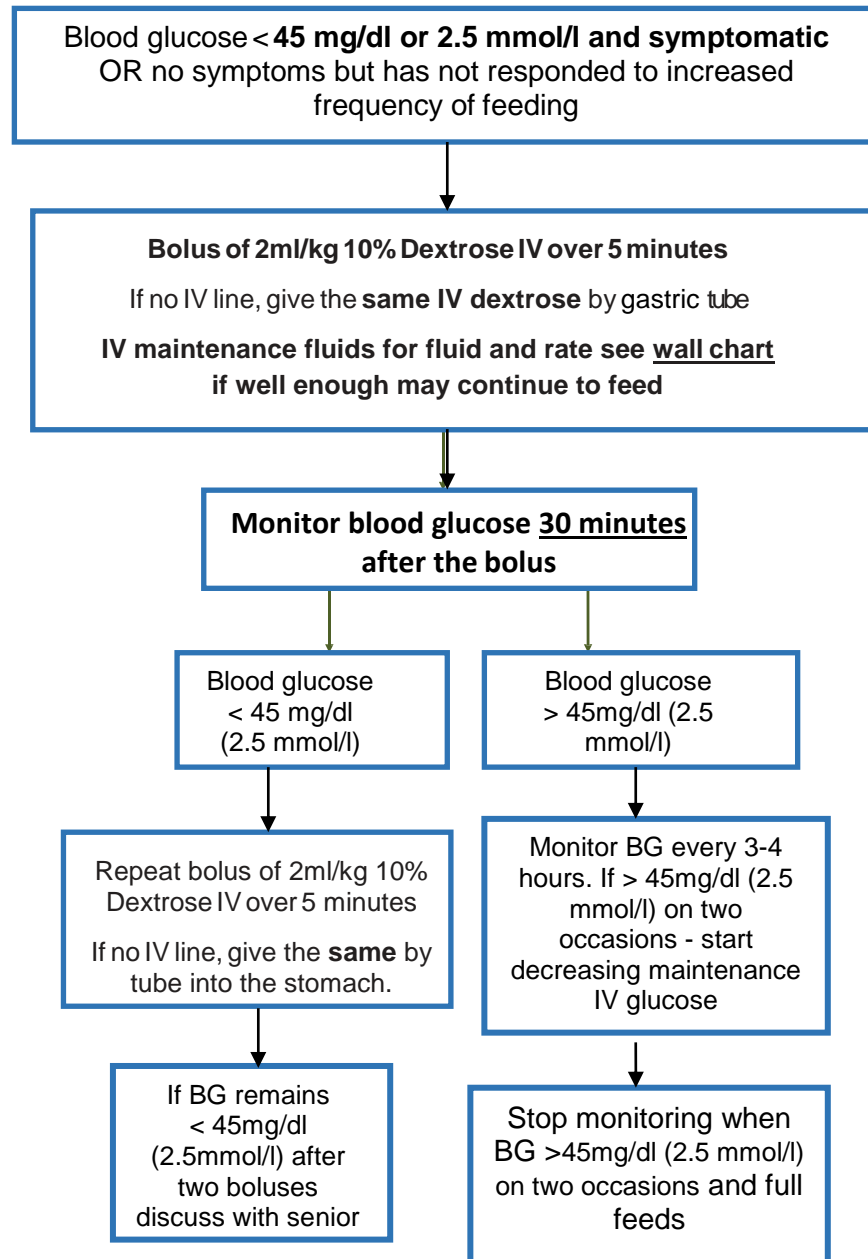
Blood glucose < 45 mg/dl or 2.5 mmol/l and symptomatic OR no symptoms but has not responded to increased frequency of feeding

Bolus of 2ml/kg 10% Dextrose IV over 5 minutes

If no IV line, give the same IV dextrose by gastric tube

IV maintenance fluids for fluid and rate see wall chart if well enough may continue to feed

Monitor blood glucose 30 minutes after the bolus

Blood glucose < 45 mg/dl (2.5 mmol/l)

Blood glucose > 45mg/dl (2.5 mmol/l)

Repeat bolus of 2ml/kg 10% Dextrose IV over 5 minutes

If no IV line, give the same by tube into the stomach.

Monitor BG every 3-4 hours. If > 45mg/dl (2.5 mmol/l) on two occasions - start decreasing maintenance IV glucose

If BG remains < 45mg/dl (2.5mmol/l) after two boluses discuss with senior

Stop monitoring when BG >45mg/dl (2.5 mmol/l) on two occasions and full feeds